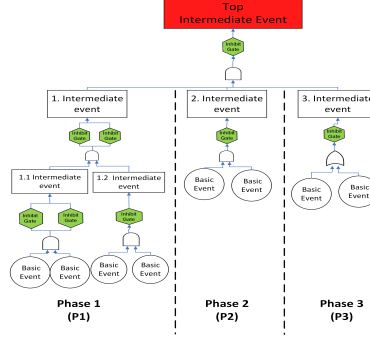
Top
Intermediate Event

Inhibit Gate

1. Intermediate event

Inhibit Gate

Inhibit Gate

1.1 Intermediate event

Inhibit Gate

Inhibit Gate

Basic Event

Basic Event

1.2 Intermediate event

Inhibit Gate

Basic Event

Basic Event

Phase 1
(P1)

2. Intermediate event

Inhibit Gate

Basic Event

Basic Event

Phase 2
(P2)

3. Intermediate event

Inhibit Gate

Basic Event

Basic Event

Phase 3
(P3)